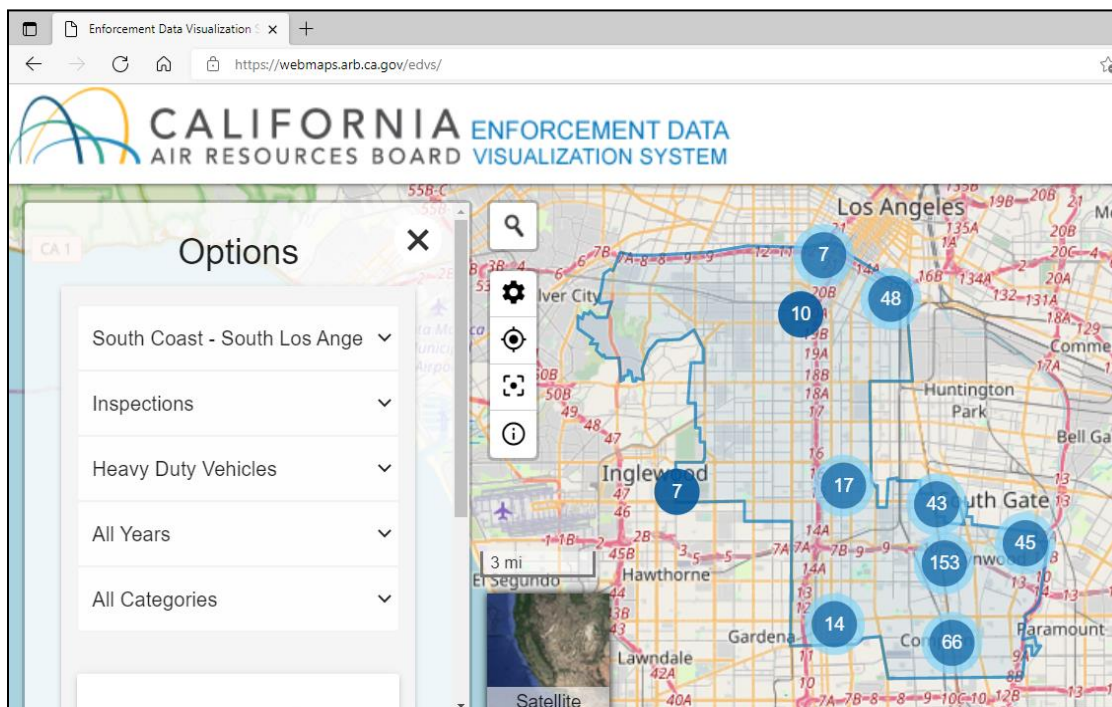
Enforcement Data Visualization S ×
+
https://webmaps.arb.ca.gov/edvs/

CALIFORNIA AIR RESOURCES BOARD
ENFORCEMENT DATA VISUALIZATION SYSTEM

Options
×
South Coast - South Los Ange
Inspections
Heavy Duty Vehicles
All Years
All Categories

Los Angeles
Culver City
Huntington Park
Bell Ga
Commerce
Inglewood
South Gate
Lynwood
El Segundo
Hawthorne
Gardena
Lawndale
Compton
Paramount
3 mi
Satellite
7
10
48
7
17
43
45
153
14
66